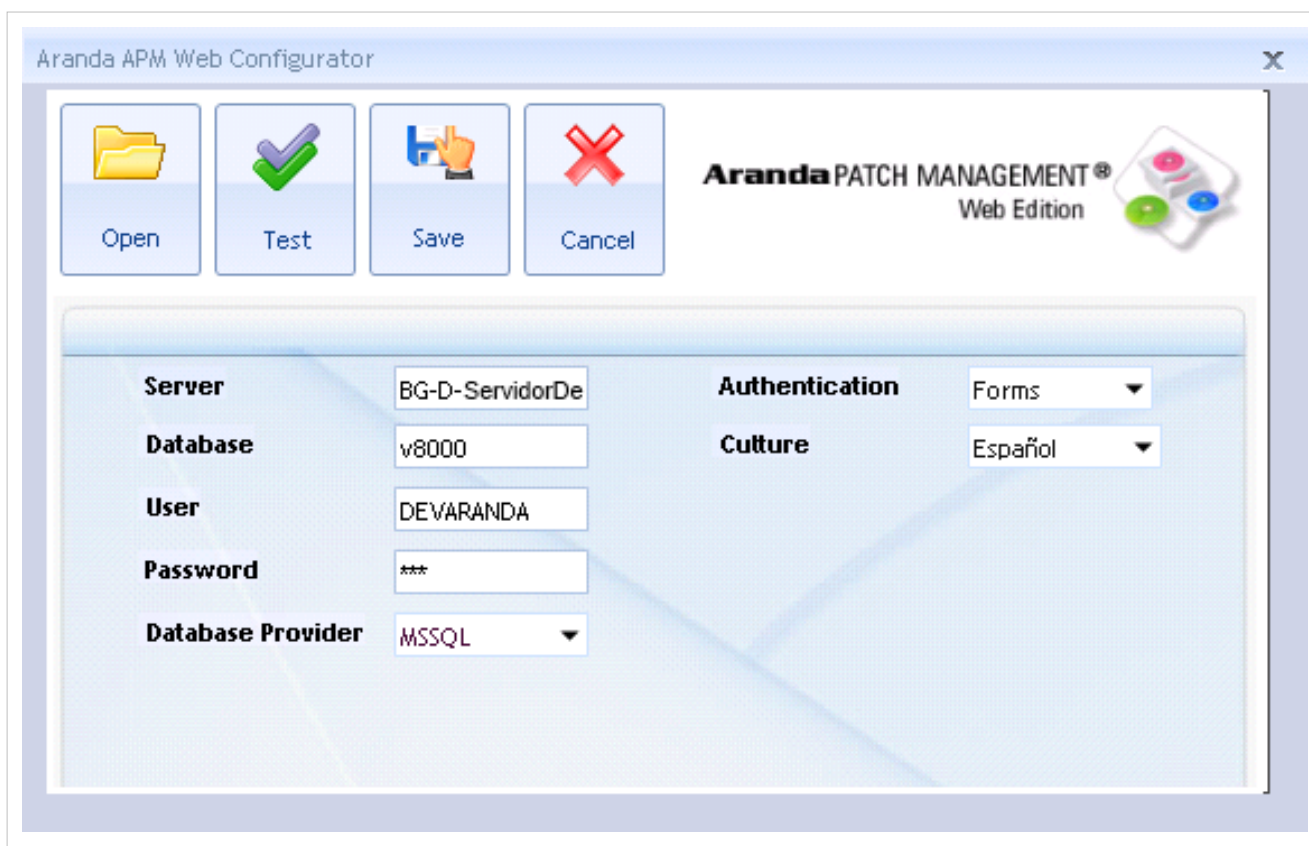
Aranda APM Web Configurator

X

Open

Test

Save

Cancel

Aranda PATCH MANAGEMENT®
Web Edition

Server BG-D-ServidorDe

Database v8000

User DEVARANDA

Password ***

Database Provider MSSQL

Authentication Forms

Culture Español